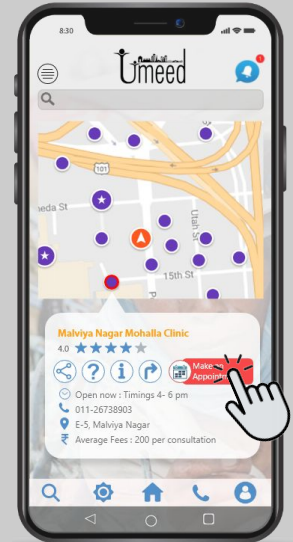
8:30

Umeed

1

101

101

neda St

Utah St

15th St

Malviya Nagar Mohalla Clinic

4.0

Make an Appoint

Open now : Timings 4- 6 pm

011-26738903

E-5, Malviya Nagar

Average Fees : 200 per consultation